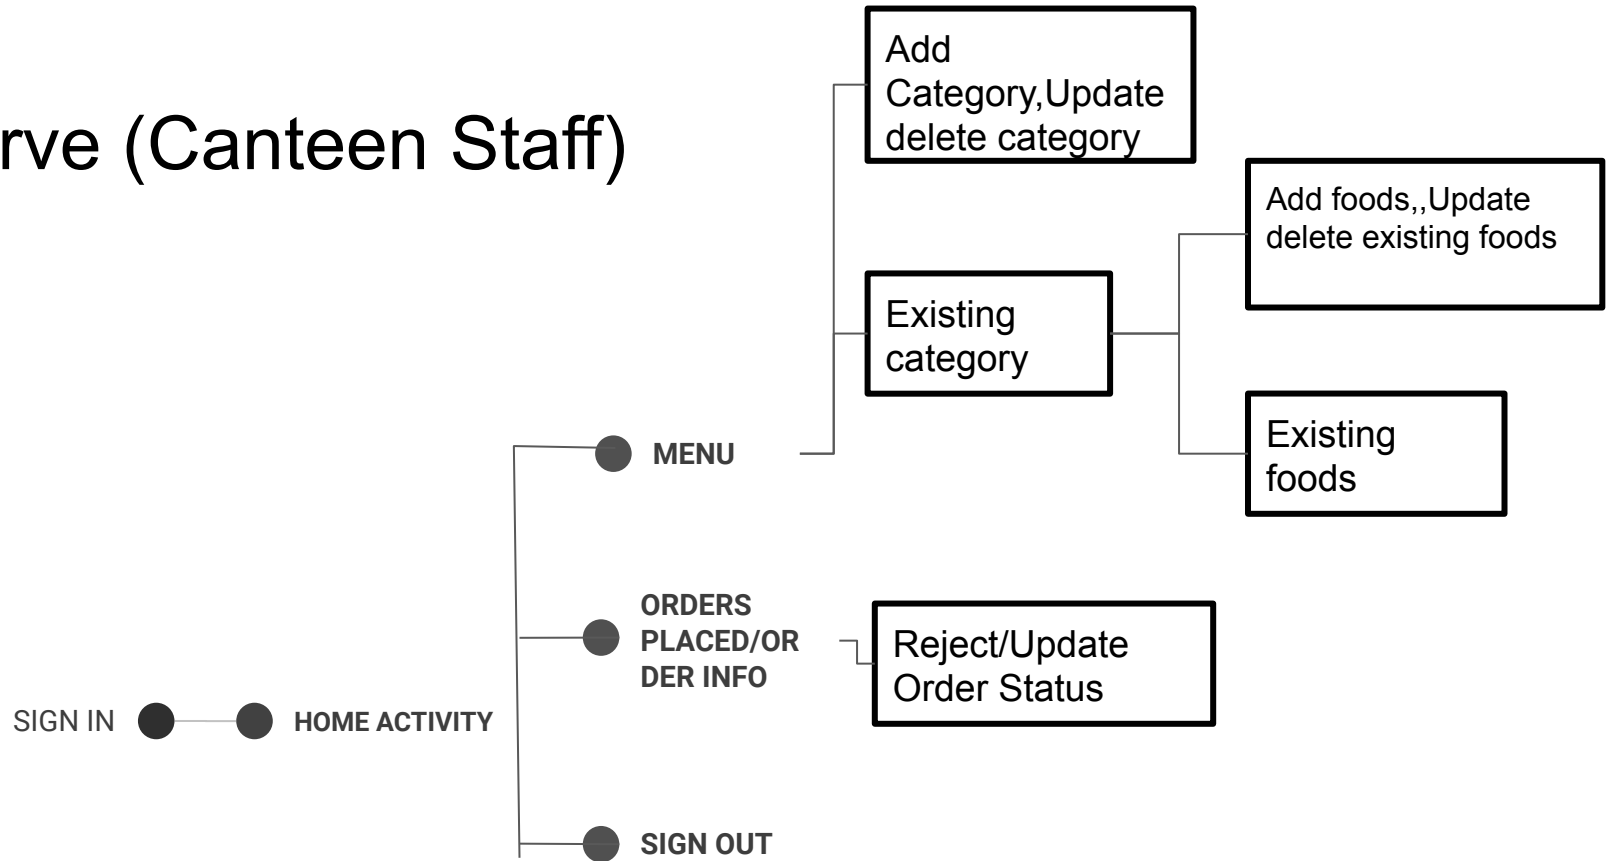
rve (Canteen Staff)

Add Category,Update delete category

Add foods,,Update delete existing foods

Existing category

Existing foods

MENU

ORDERS PLACED/ORDER INFO

Reject/Update Order Status

SIGN IN

HOME ACTIVITY

SIGN OUT